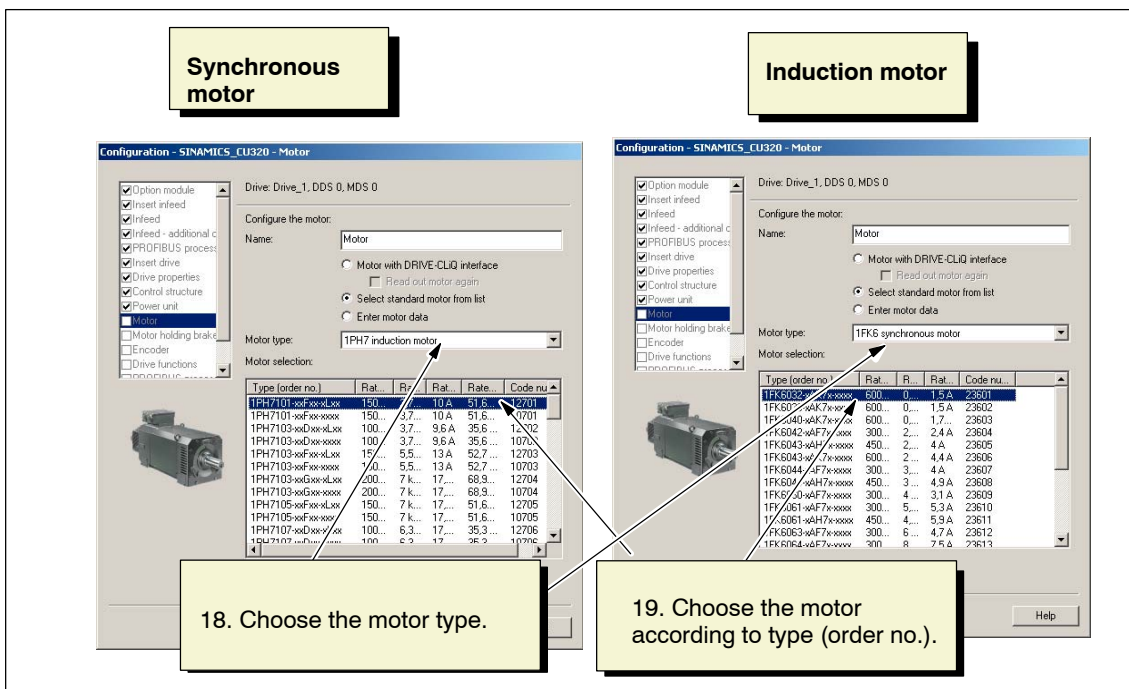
Synchronous motor

Induction motor

Configuration - SINAMICS_CU320 - Motor

Option module
Insert infeed
Infeed
Infeed - additional c
PROFIBUS process
Insert drive
Drive properties
Control structure
Power unit
Motor
Motor holding brake
Encoder
Drive functions

Drive: Drive_1, DDS 0, MDS 0

Configure the motor:

Name: Motor

Motor with DRIVE-CLiQ interface
Read out motor again
Select standard motor from list
Enter motor data

Motor type: 1PH7 induction motor

Motor selection:

| Type (order no.) | Rat... | Ra... | Rat... | Rate... | Code nu... |
|---|---|---|---|---|---|
| 1PH7101-xxFxx-xLxx | 150... | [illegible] | 10 A | 51,6... | 12701 |
| 1PH7101-xxFxx-xxxx | 150... | 3,7... | 10 A | 51,6... | 10701 |
| 1PH7103-xxDxx-xLxx | 100... | 3,7... | 9,6 A | 35,6... | 12702 |
| 1PH7103-xxDxx-xxxx | 100... | 3,7... | 9,6 A | 35,6... | 10702 |
| 1PH7103-xxFxx-xLxx | 150... | 5,5... | 13 A | 52,7... | 12703 |
| 1PH7103-xxFxx-xxxx | 150... | 5,5... | 13 A | 52,7... | 10703 |
| 1PH7103-xxGxx-xLxx | 200... | 7 k... | 17,... | 68,9... | 12704 |
| 1PH7103-xxGxx-xxxx | 200... | 7 k... | 17,... | 68,9... | 10704 |
| 1PH7105-xxFxx-xLxx | 150... | 7 k... | 17,... | 51,6... | 12705 |
| 1PH7105-xxFxx-xxxx | 150... | 7 k... | 17,... | 51,6... | 10705 |
| 1PH7107-xxDxx-xLxx | 100... | 6,3... | 17,... | 35,3... | 12706 |

Configuration - SINAMICS_CU320 - Motor

Option module
Insert infeed
Infeed
Infeed - additional c
PROFIBUS process
Insert drive
Drive properties
Control structure
Power unit
Motor
Motor holding brake
Encoder
Drive functions

Drive: Drive_1, DDS 0, MDS 0

Configure the motor:

Name: Motor

Motor with DRIVE-CLiQ interface
Read out motor again
Select standard motor from list
Enter motor data

Motor type: 1FK6 synchronous motor

Motor selection:

| Type (order no.) | Rat... | R... | Rat... | Code nu... |
|---|---|---|---|---|
| 1FK6032-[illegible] | 600... | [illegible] | 1,5 A | 23601 |
| 1FK6032-xAK7x-xxxx | 600... | 0,... | 1,5 A | 23602 |
| 1FK6040-xAK7x-xxxx | 600... | 0,... | 1,7... | 23603 |
| 1FK6042-xAF7x-xxxx | 300... | 2,... | 2,4 A | 23604 |
| 1FK6043-xAH7x-xxxx | 450... | 2,... | 4 A | 23605 |
| 1FK6043-xAK7x-xxxx | 600... | 2,... | 4,4 A | 23606 |
| 1FK6044-xAF7x-xxxx | 300... | 3,... | 4 A | 23607 |
| 1FK6044-xAH7x-xxxx | 450... | 3... | 4,9 A | 23608 |
| 1FK6060-xAF7x-xxxx | 300... | 4... | 3,1 A | 23609 |
| 1FK6061-xAF7x-xxxx | 300... | 5,... | 5,3 A | 23610 |
| 1FK6061-xAH7x-xxxx | 450... | 4,... | 5,9 A | 23611 |
| 1FK6063-xAF7x-xxxx | 300... | 6... | 4,7 A | 23612 |
| 1FK6064-xAF7x-xxxx | 300... | 8... | 7,5 A | 23613 |

Help

18. Choose the motor type.

19. Choose the motor according to type (order no.).